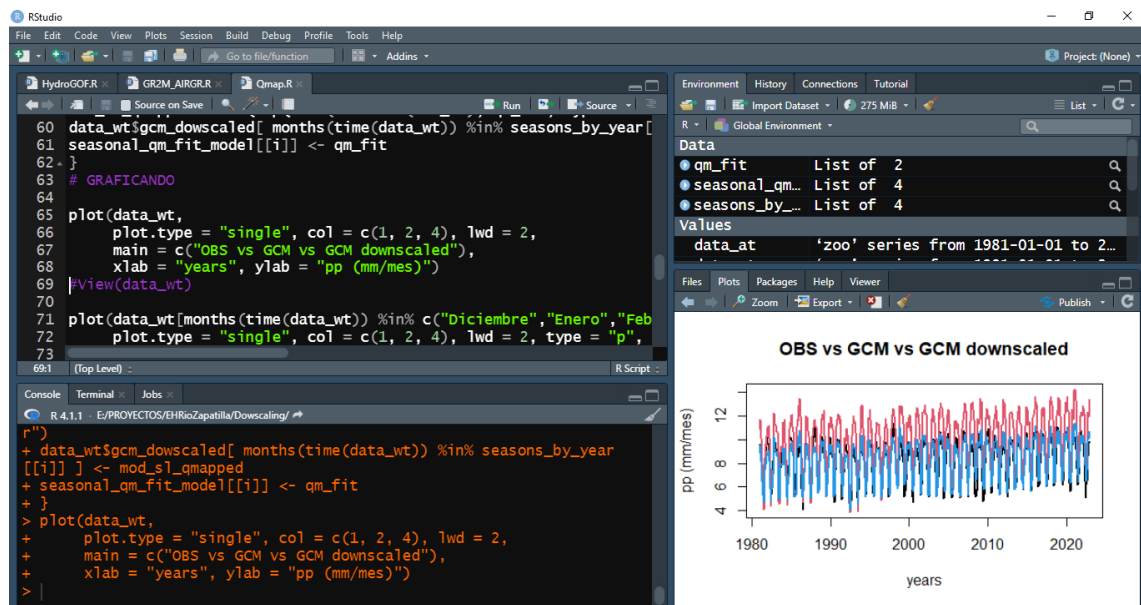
RStudio
File Edit Code View Plots Session Build Debug Profile Tools Help
Go to file/function Addins
Project: (None)
HydroGOF.R × GR2M_AIRGR.R × Qmap.R ×
Source on Save Run Source
60 data_wt$gcm_dowscaled[ months(time(data_wt)) %in% seasons_by_year[
61 seasonal_qm_fit_model[[i]] <- qm_fit
62 }
63 # GRAFICANDO
64
65 plot(data_wt,
66 plot.type = "single", col = c(1, 2, 4), lwd = 2,
67 main = c("OBS vs GCM vs GCM downscaled"),
68 xlab = "years", ylab = "pp (mm/mes)")
69 #View(data_wt)
70
71 plot(data_wt[months(time(data_wt)) %in% c("Diciembre","Enero","Feb
72 plot.type = "single", col = c(1, 2, 4), lwd = 2, type = "p",
73
69:1 (Top Level) R Script
Console Terminal × Jobs ×
R 4.1.1 · E:/PROYECTOS/EHRioZapatilla/Dowscaling/
r")
+ data_wt$gcm_dowscaled[ months(time(data_wt)) %in% seasons_by_year
[[i]] ] <- mod_sl_qmapped
+ seasonal_qm_fit_model[[i]] <- qm_fit
+ }
> plot(data_wt,
+ plot.type = "single", col = c(1, 2, 4), lwd = 2,
+ main = c("OBS vs GCM vs GCM downscaled"),
+ xlab = "years", ylab = "pp (mm/mes)")
>
Environment History Connections Tutorial
Import Dataset 275 MiB List
R Global Environment
Data
qm_fit List of 2
seasonal_qm... List of 4
seasons_by_... List of 4
Values
data_at 'zoo' series from 1981-01-01 to 2...
Files Plots Packages Help Viewer
Zoom Export Publish
OBS vs GCM vs GCM downscaled
pp (mm/mes)
4
6
8
12
1980 1990 2000 2010 2020
years